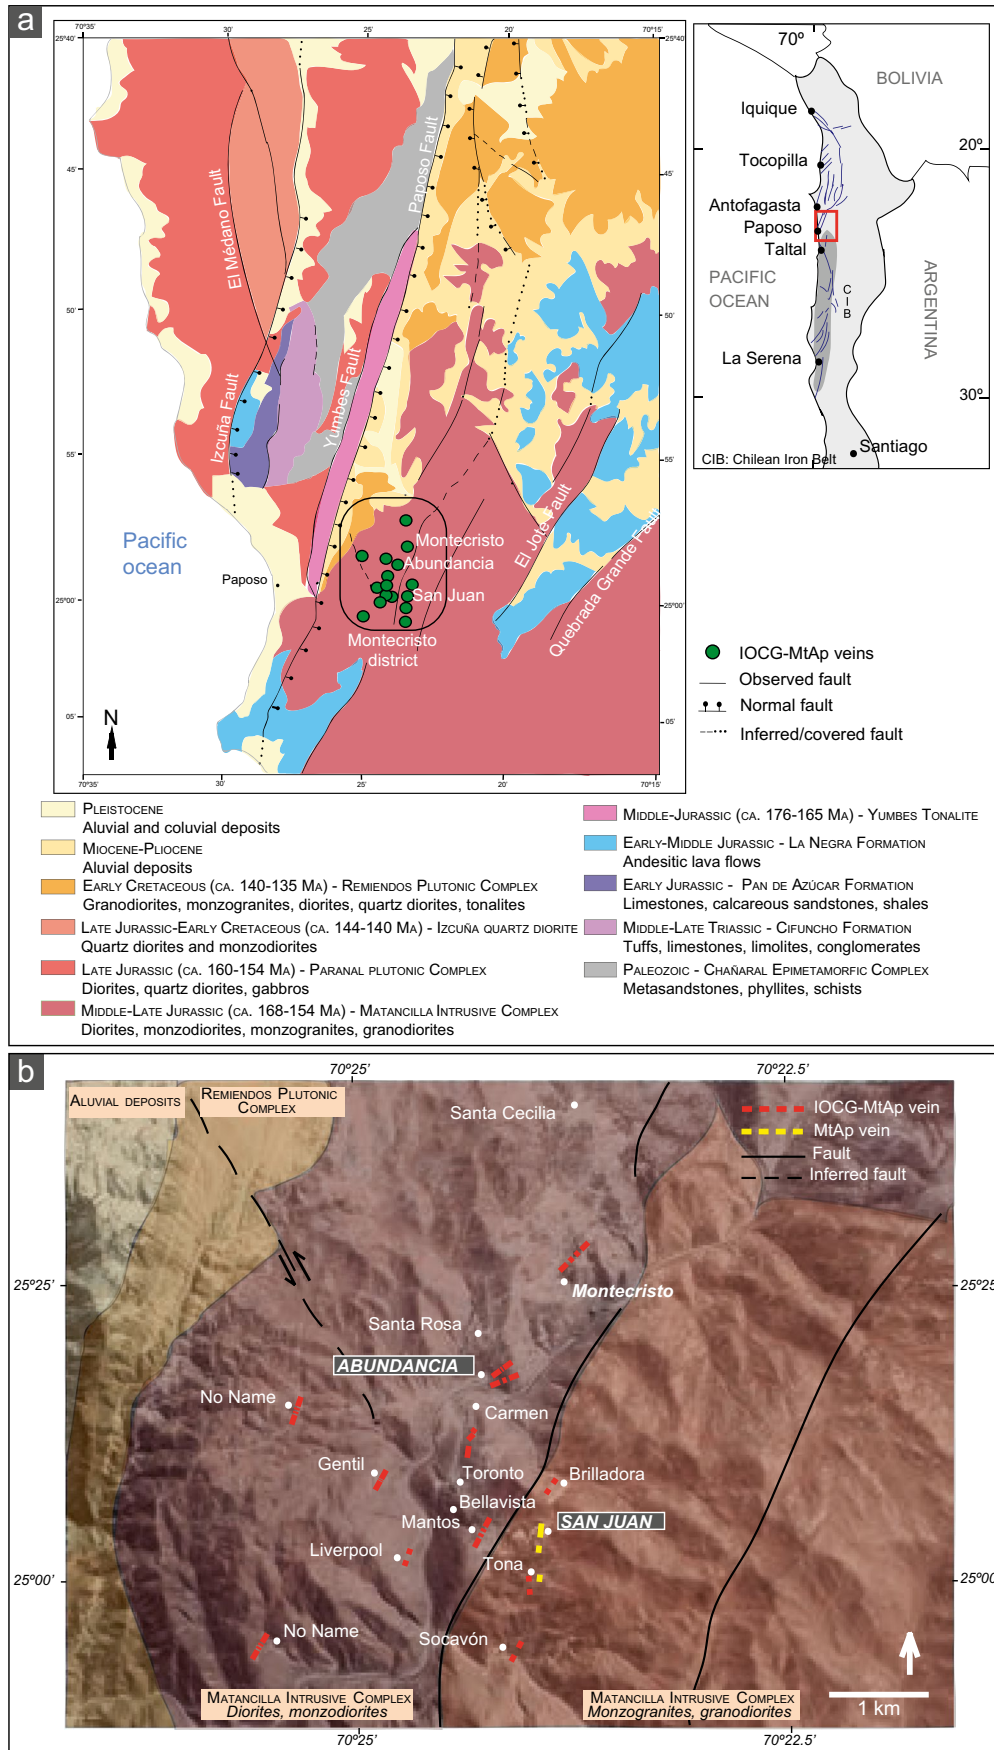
a

70°35' 30' 25' 20' 70°15'
25°40' 45' 50' 55' 25°00' 05'

El Médano Fault
Paposo Fault
Izcuña Fault
Yumbes Fault
El Jote Fault
Quebrada Grande Fault
Montecristo
Abundancia
San Juan
Montecristo district
Pacific ocean
Paposo
N

70°
BOLIVIA
Iquique
20°
Tocopilla
Antofagasta
Paposo
Taltal
PACIFIC OCEAN
C I B
ARGENTINA
La Serena
30°
Santiago
CIB: Chilean Iron Belt

IOCG-MtAp veins
Observed fault
Normal fault
Inferred/covered fault

Pleistocene
Aluvial and coluvial deposits
Miocene-Pliocene
Aluvial deposits
Early Cretaceous (ca. 140-135 Ma) - Remiendos Plutonic Complex
Granodiorites, monzogranites, diorites, quartz diorites, tonalites
Late Jurassic-Early Cretaceous (ca. 144-140 Ma) - Izcuña quartz diorite
Quartz diorites and monzodiorites
Late Jurassic (ca. 160-154 Ma) - Paranal plutonic Complex
Diorites, quartz diorites, gabbros
Middle-Late Jurassic (ca. 168-154 Ma) - Matancilla Intrusive Complex
Diorites, monzodiorites, monzogranites, granodiorites
Middle-Jurassic (ca. 176-165 Ma) - Yumbes Tonalite
Early-Middle Jurassic - La Negra Formation
Andesitic lava flows
Early Jurassic - Pan de Azúcar Formation
Limestones, calcareous sandstones, shales
Middle-Late Triassic - Cifuncho Formation
Tuffs, limestones, limolites, conglomerates
Paleozoic - Chañaral Epimetamorfic Complex
Metasandstones, phyllites, schists

b

70°25' 70°22.5'
25°25' 25°00'
Aluvial deposits
Remiendos Plutonic Complex
Santa Cecilia
IOCG-MtAp vein
MtAp vein
Fault
Inferred fault
Montecristo
Santa Rosa
ABUNDANCIA
No Name
Carmen
Gentil
Toronto
Brilladora
Bellavista
Mantos
SAN JUAN
Liverpool
Tona
No Name
Socavón
Matancilla Intrusive Complex
Diorites, monzodiorites
Matancilla Intrusive Complex
Monzogranites, granodiorites
1 km
70°25' 70°22.5'